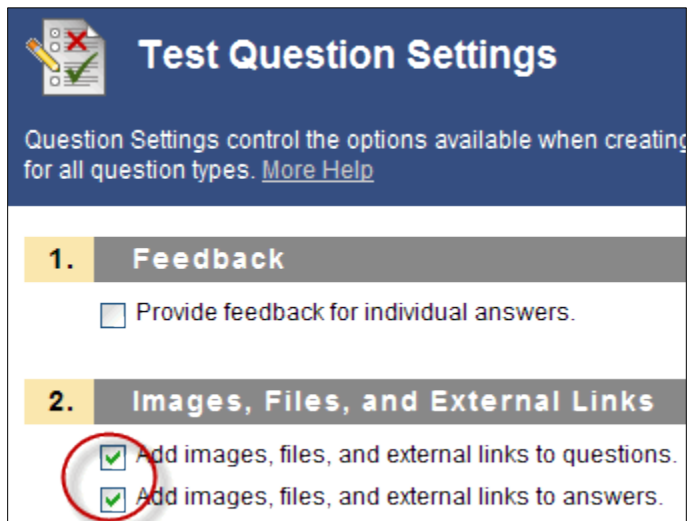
Test Question Settings

Question Settings control the options available when creatin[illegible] for all question types. More Help

1. Feedback

Provide feedback for individual answers.

2. Images, Files, and External Links

Add images, files, and external links to questions.

Add images, files, and external links to answers.